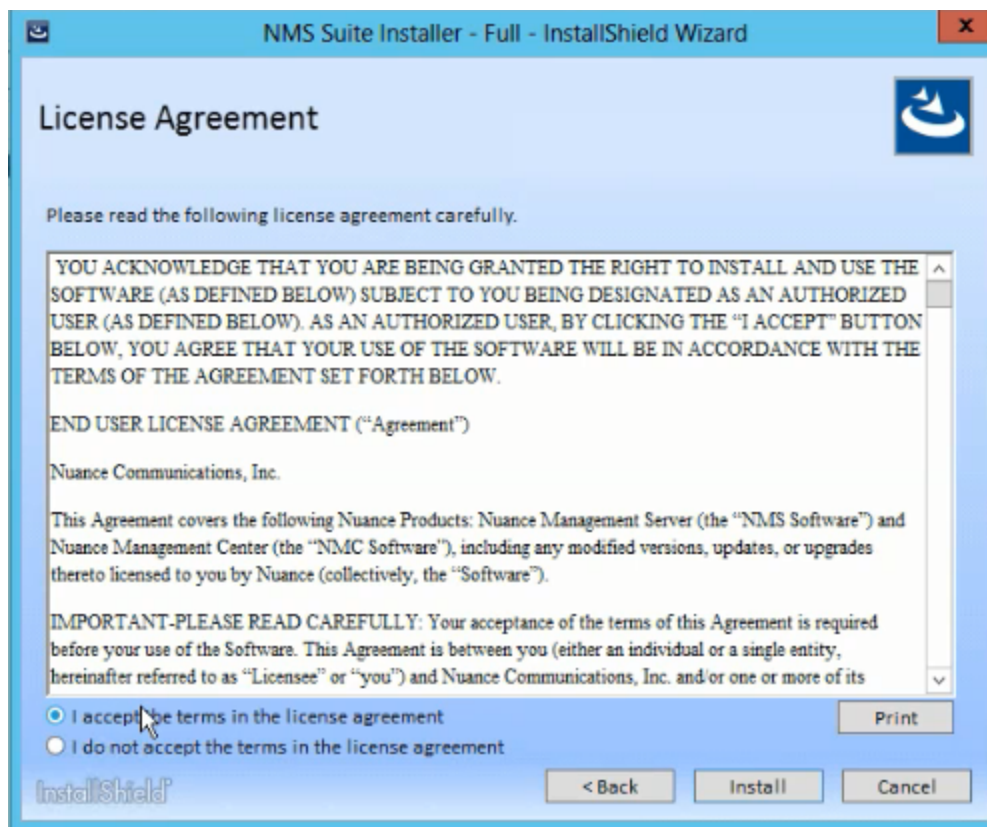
NMS Suite Installer - Full - InstallShield Wizard

x

License Agreement

Please read the following license agreement carefully.

YOU ACKNOWLEDGE THAT YOU ARE BEING GRANTED THE RIGHT TO INSTALL AND USE THE SOFTWARE (AS DEFINED BELOW) SUBJECT TO YOU BEING DESIGNATED AS AN AUTHORIZED USER (AS DEFINED BELOW). AS AN AUTHORIZED USER, BY CLICKING THE "I ACCEPT" BUTTON BELOW, YOU AGREE THAT YOUR USE OF THE SOFTWARE WILL BE IN ACCORDANCE WITH THE TERMS OF THE AGREEMENT SET FORTH BELOW.

END USER LICENSE AGREEMENT ("Agreement")

Nuance Communications, Inc.

This Agreement covers the following Nuance Products: Nuance Management Server (the "NMS Software") and Nuance Management Center (the "NMC Software"), including any modified versions, updates, or upgrades thereto licensed to you by Nuance (collectively, the "Software").

IMPORTANT-PLEASE READ CAREFULLY: Your acceptance of the terms of this Agreement is required before your use of the Software. This Agreement is between you (either an individual or a single entity, hereinafter referred to as "Licensee" or "you") and Nuance Communications, Inc. and/or one or more of its

I accept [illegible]e terms in the license agreement

Print

I do not accept the terms in the license agreement

InstallShield

< Back

Install

Cancel